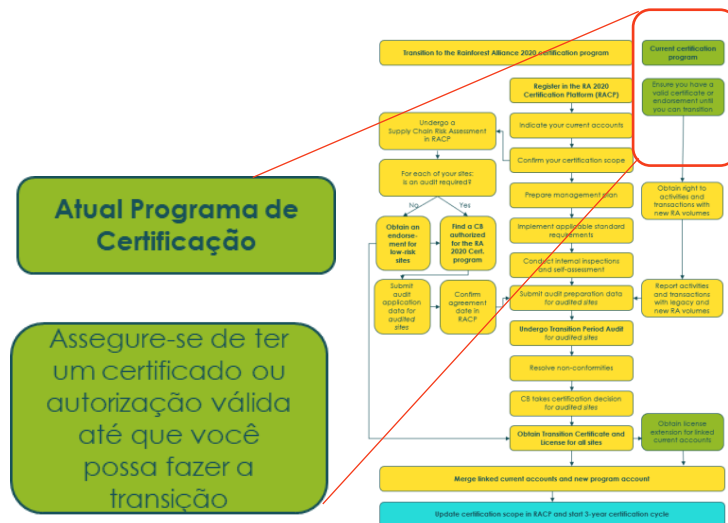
Atual Programa de Certificação

Assegure-se de ter um certificado ou autorização válida até que você possa fazer a transição

Transition to the Rainforest Alliance 2020 certification program

Current certification program

Ensure you have a valid certificate or endorsement until you can transition

Register in the RA 2020 Certification Platform (RACP)

Undergo a Supply Chain Risk Assessment in RACP

Indicate your current accounts

Confirm your certification scope

For each of your sites: is an audit required?

No

Yes

Prepare management plan

Obtain right to activities and transactions with new RA volumes

Obtain an endorsement for low-risk sites

Find a CB authorized for the RA 2020 Cert. program

Implement applicable standard requirements

Conduct internal inspections and self-assessment

Submit audit application data for audited sites

Confirm agreement date in RACP

Submit audit preparation data for audited sites

Report activities and transactions with legacy and new RA volumes

Undergo Transition Period Audit for audited sites

Resolve non-conformities

CB takes certification decision for audited sites

Obtain Transition Certificate and License for all sites

Obtain license extension for linked current accounts

Merge linked current accounts and new program account

Update certification scope in RACP and start 3-year certification cycle